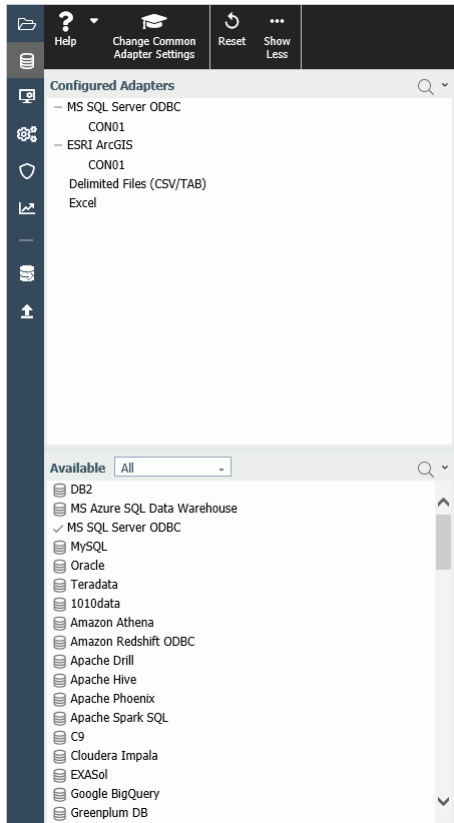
Help
Change Common Adapter Settings
Reset
Show Less

Configured Adapters
– MS SQL Server ODBC
CON01
– ESRI ArcGIS
CON01
Delimited Files (CSV/TAB)
Excel

Available All
DB2
MS Azure SQL Data Warehouse
✓ MS SQL Server ODBC
MySQL
Oracle
Teradata
1010data
Amazon Athena
Amazon Redshift ODBC
Apache Drill
Apache Hive
Apache Phoenix
Apache Spark SQL
C9
Cloudera Impala
EXASol
Google BigQuery
Greenplum DB